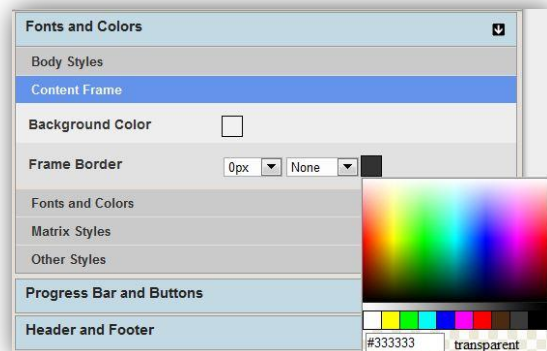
Fonts and Colors

Body Styles

Content Frame

Background Color

Frame Border

0px

None

Fonts and Colors

Matrix Styles

Other Styles

Progress Bar and Buttons

Header and Footer

#333333

transparent